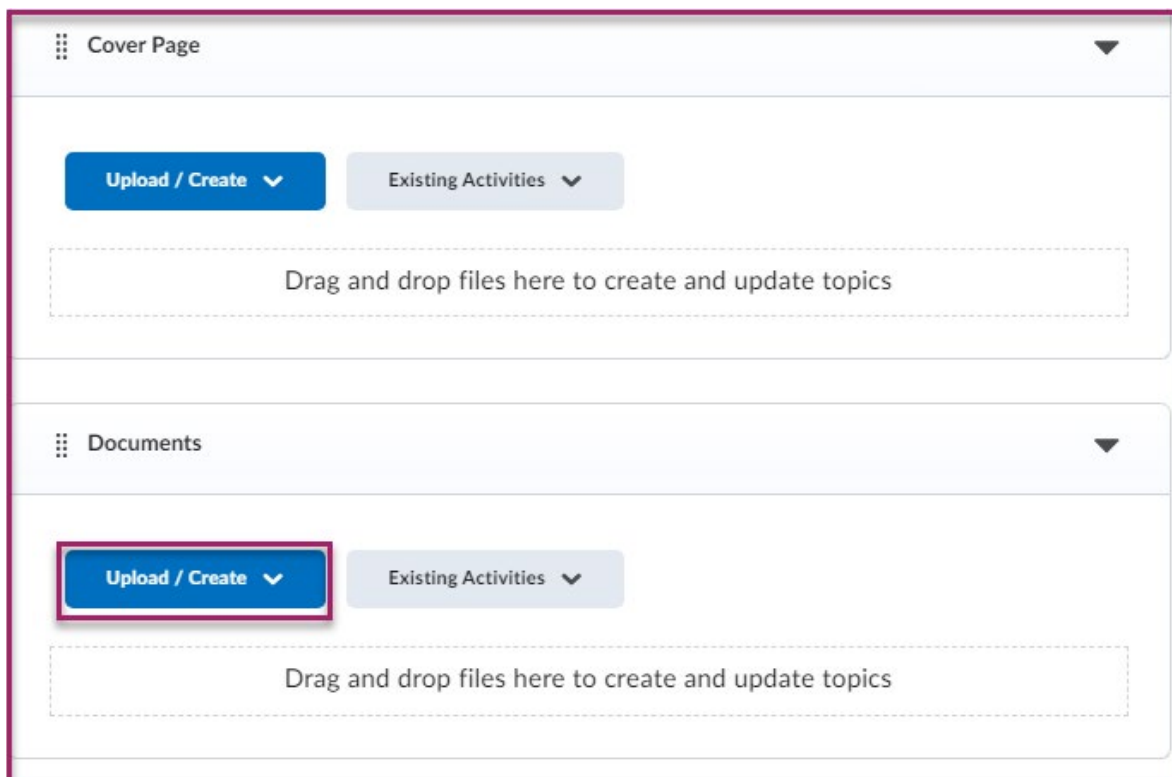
Cover Page

Upload / Create

Existing Activities

Drag and drop files here to create and update topics

Documents

Upload / Create

Existing Activities

Drag and drop files here to create and update topics